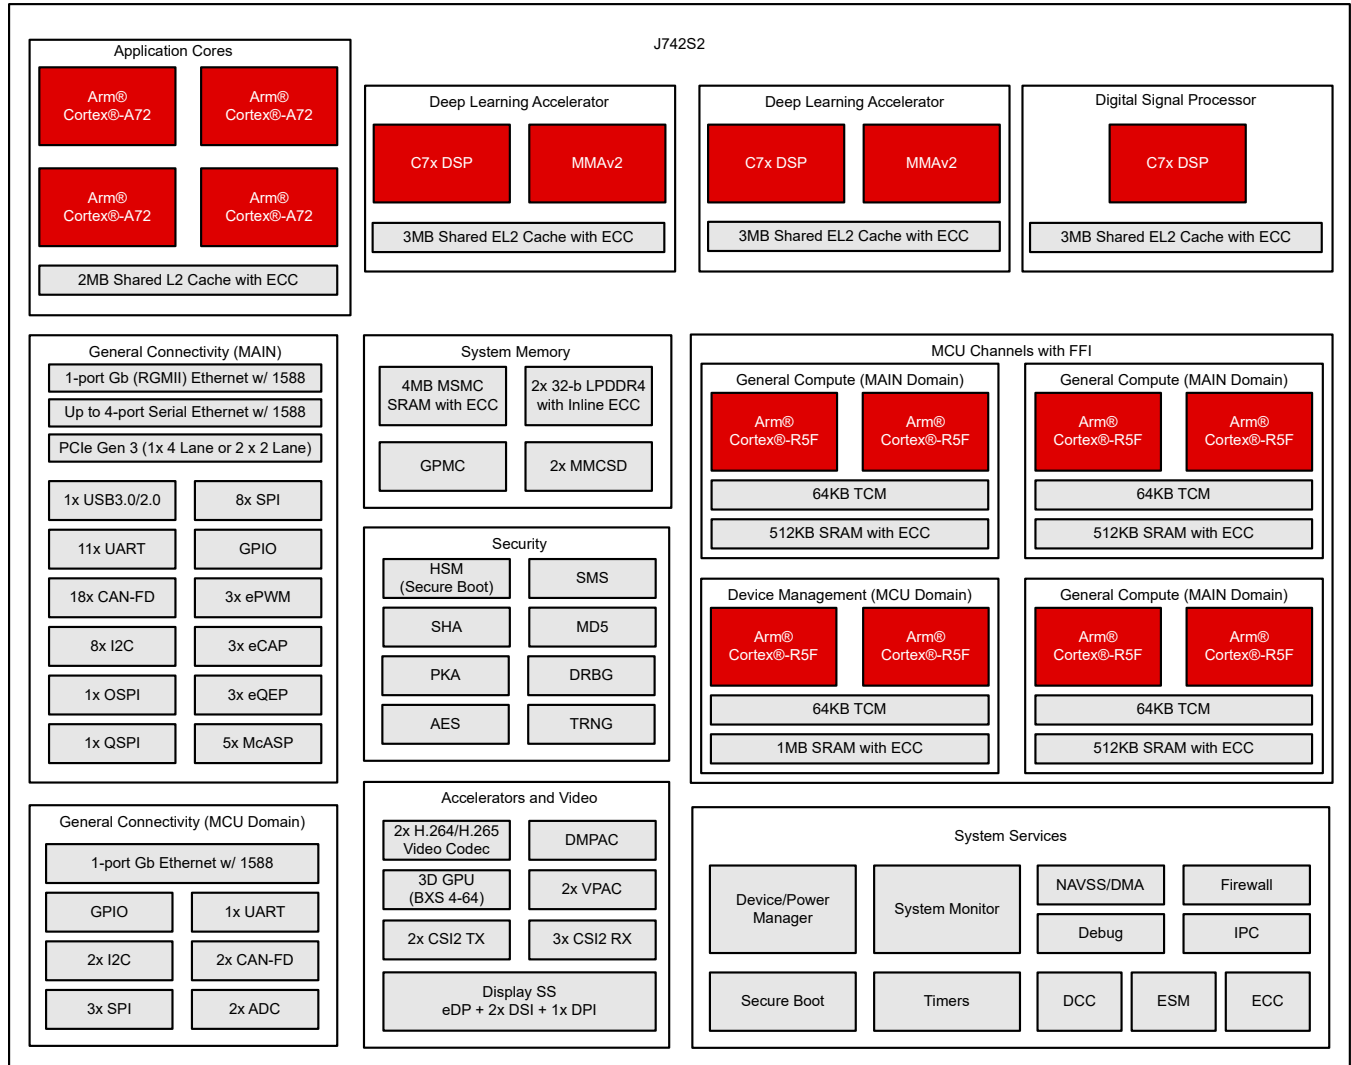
J742S2

Application Cores

Arm® Cortex®-A72

Arm® Cortex®-A72

Arm® Cortex®-A72

Arm® Cortex®-A72

2MB Shared L2 Cache with ECC

Deep Learning Accelerator

C7x DSP

MMAv2

3MB Shared EL2 Cache with ECC

Deep Learning Accelerator

C7x DSP

MMAv2

3MB Shared EL2 Cache with ECC

Digital Signal Processor

C7x DSP

3MB Shared EL2 Cache with ECC

General Connectivity (MAIN)

1-port Gb (RGMII) Ethernet w/ 1588

Up to 4-port Serial Ethernet w/ 1588

PCIe Gen 3 (1x 4 Lane or 2 x 2 Lane)

1x USB3.0/2.0

8x SPI

11x UART

GPIO

18x CAN-FD

3x ePWM

8x I2C

3x eCAP

1x OSPI

3x eQEP

1x QSPI

5x McASP

System Memory

4MB MSMC SRAM with ECC

2x 32-b LPDDR4 with Inline ECC

GPMC

2x MMCSD

Security

HSM (Secure Boot)

SMS

SHA

MD5

PKA

DRBG

AES

TRNG

MCU Channels with FFI

General Compute (MAIN Domain)

Arm® Cortex®-R5F

Arm® Cortex®-R5F

64KB TCM

512KB SRAM with ECC

General Compute (MAIN Domain)

Arm® Cortex®-R5F

Arm® Cortex®-R5F

64KB TCM

512KB SRAM with ECC

Device Management (MCU Domain)

Arm® Cortex®-R5F

Arm® Cortex®-R5F

64KB TCM

1MB SRAM with ECC

General Compute (MAIN Domain)

Arm® Cortex®-R5F

Arm® Cortex®-R5F

64KB TCM

512KB SRAM with ECC

General Connectivity (MCU Domain)

1-port Gb Ethernet w/ 1588

GPIO

1x UART

2x I2C

2x CAN-FD

3x SPI

2x ADC

Accelerators and Video

2x H.264/H.265 Video Codec

DMPAC

3D GPU (BXS 4-64)

2x VPAC

2x CSI2 TX

3x CSI2 RX

Display SS eDP + 2x DSI + 1x DPI

System Services

Device/Power Manager

System Monitor

NAVSS/DMA

Firewall

Debug

IPC

Secure Boot

Timers

DCC

ESM

ECC